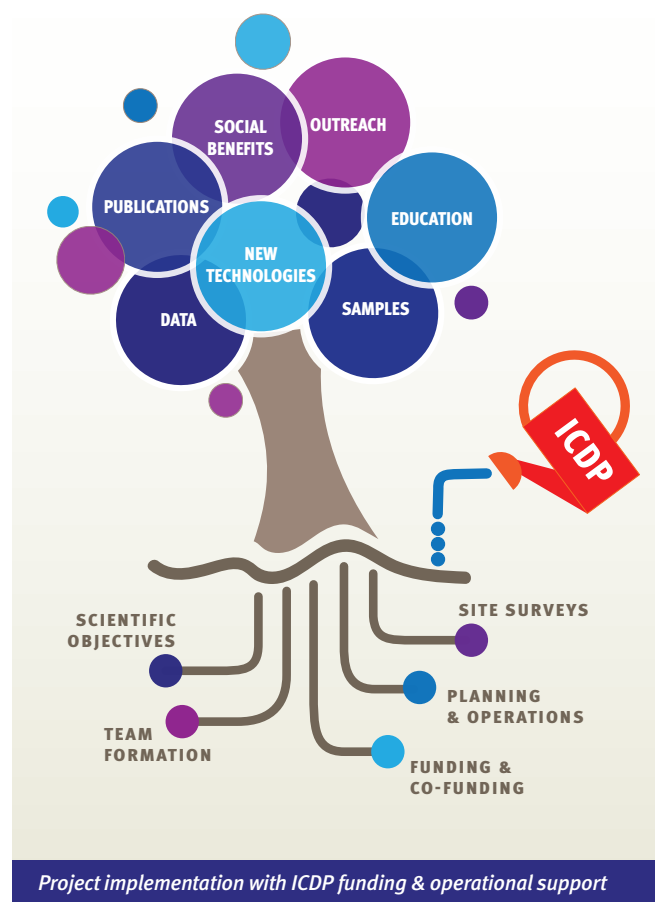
SOCIAL BENEFITS

OUTREACH

PUBLICATIONS

EDUCATION

NEW TECHNOLOGIES

DATA

SAMPLES

ICDP

SITE SURVEYS

SCIENTIFIC OBJECTIVES

PLANNING & OPERATIONS

TEAM FORMATION

FUNDING & CO-FUNDING

Project implementation with ICDP funding & operational support